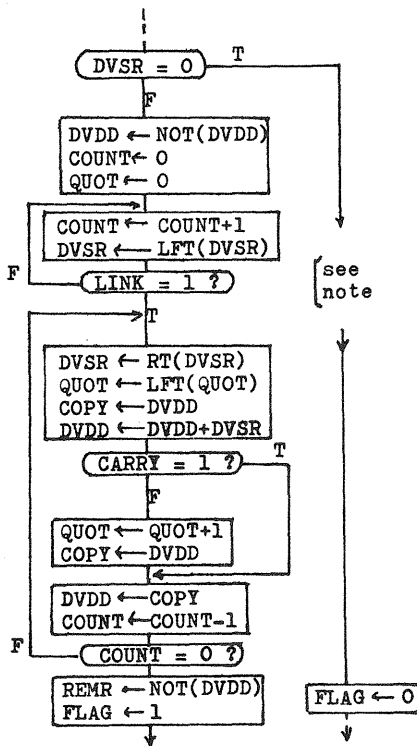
DVSR = 0
T
F
DVDD ← NOT(DVDD)
COUNT ← 0
QUOT ← 0

COUNT ← COUNT+1
DVSR ← LFT(DVSR)
F
LINK = 1 ?
see note
T
DVSR ← RT(DVSR)
QUOT ← LFT(QUOT)
COPY ← DVDD
DVDD ← DVDD+DVSR
CARRY = 1 ?
T
F
QUOT ← QUOT+1
COPY ← DVDD
DVDD ← COPY
COUNT ← COUNT-1
F
COUNT = 0 ?
REMR ← NOT(DVDD)
FLAG ← 1
FLAG ← 0